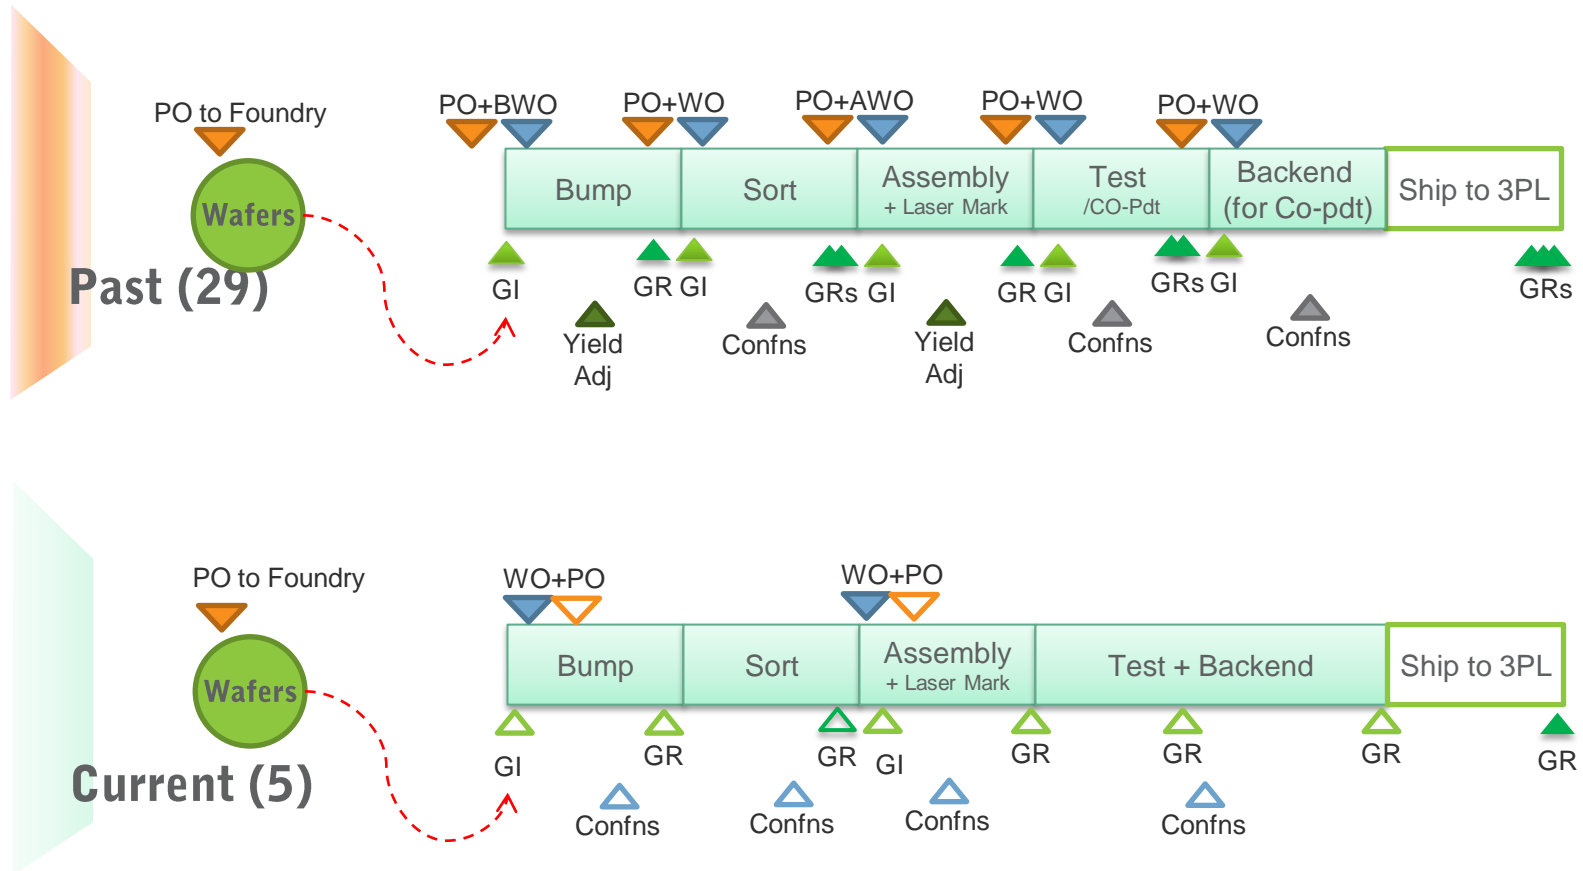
PO to Foundry

Wafers

Past (29)

PO+BWO PO+WO PO+AWO PO+WO PO+WO

| Bump | Sort | Assembly + Laser Mark | Test /CO-Pdt | Backend (for Co-pdt) | Ship to 3PL |
|---|---|---|---|---|---|

GI GR GI GRs GI GR GI GRs GI GRs

Yield Adj Confns Yield Adj Confns Confns

PO to Foundry

Wafers

Current (5)

WO+PO WO+PO

| Bump | Sort | Assembly + Laser Mark | Test + Backend | Ship to 3PL |
|---|---|---|---|---|

GI GR GR GI GR GR GR GR

Confns Confns Confns Confns